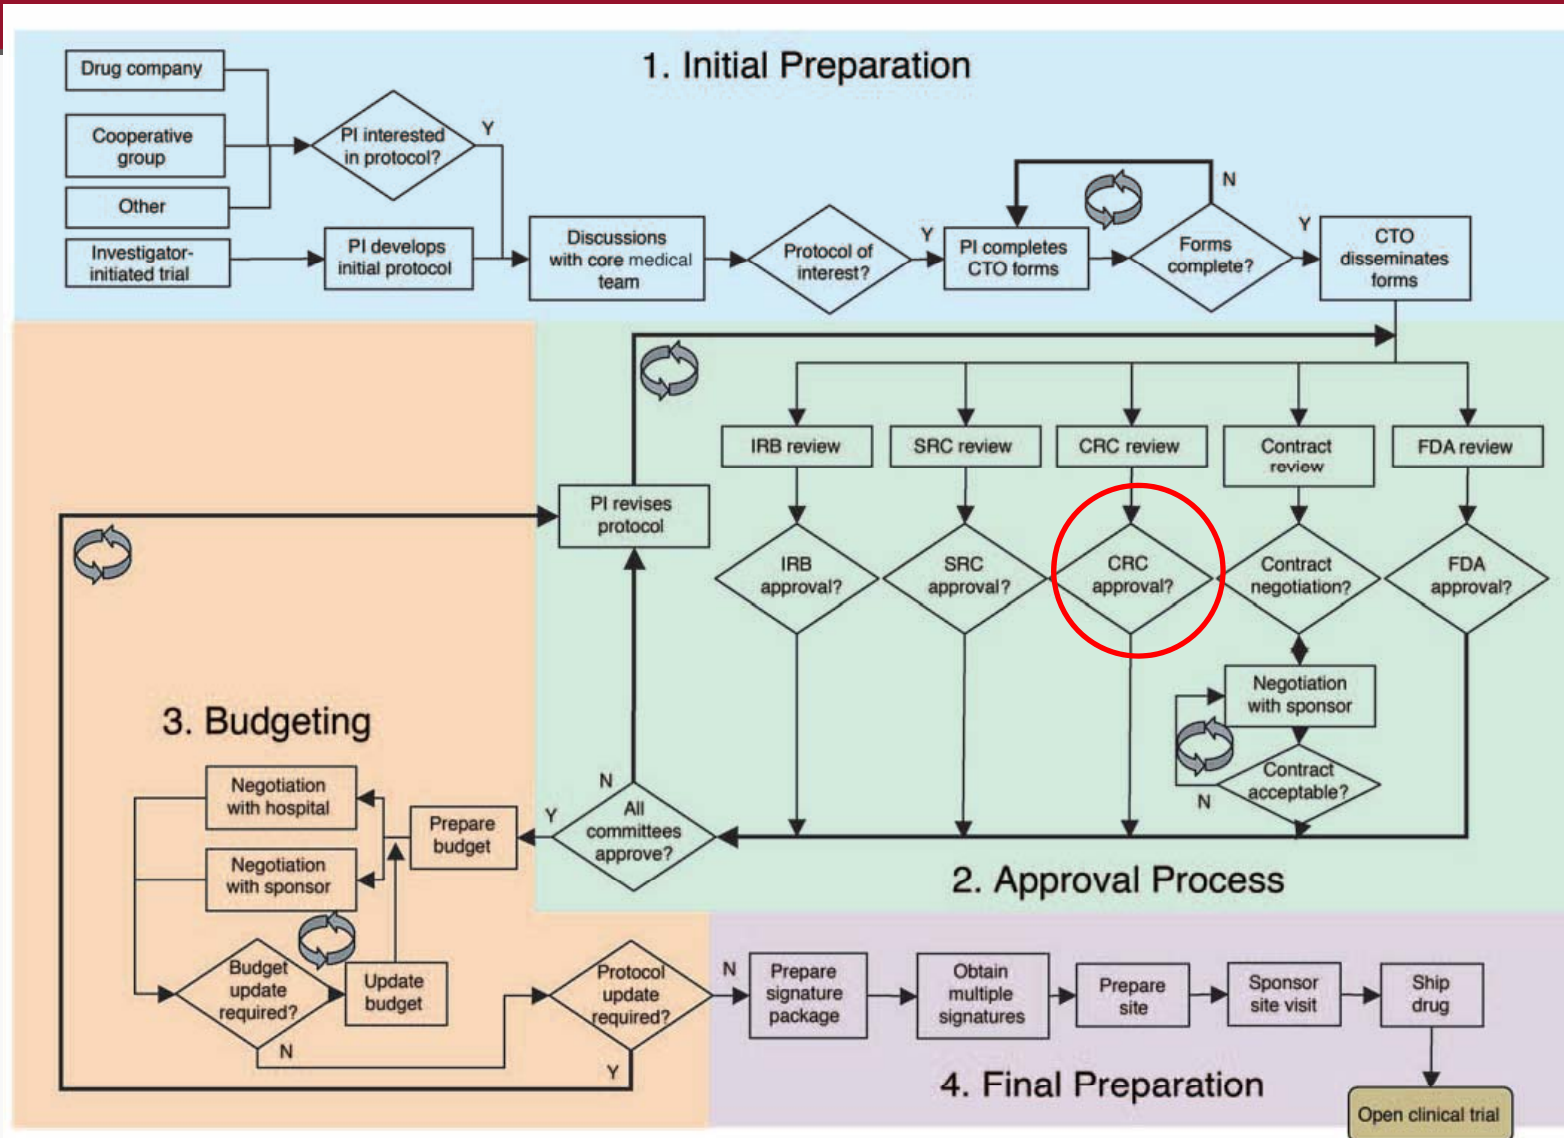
1. Initial Preparation

Drug company

Cooperative group

Other

Investigator-initiated trial

PI interested in protocol?

Y

PI develops initial protocol

Discussions with core medical team

Protocol of interest?

Y

PI completes CTO forms

N

Forms complete?

Y

CTO disseminates forms

IRB review

SRC review

CRC review

Contract review

FDA review

PI revises protocol

IRB approval?

SRC approval?

CRC approval?

Contract negotiation?

FDA approval?

Negotiation with sponsor

Contract acceptable?

N

3. Budgeting

Negotiation with hospital

Negotiation with sponsor

Prepare budget

Y

N

All committees approve?

2. Approval Process

Budget update required?

Update budget

N

Protocol update required?

Y

N

Prepare signature package

Obtain multiple signatures

Prepare site

Sponsor site visit

Ship drug

4. Final Preparation

Open clinical trial